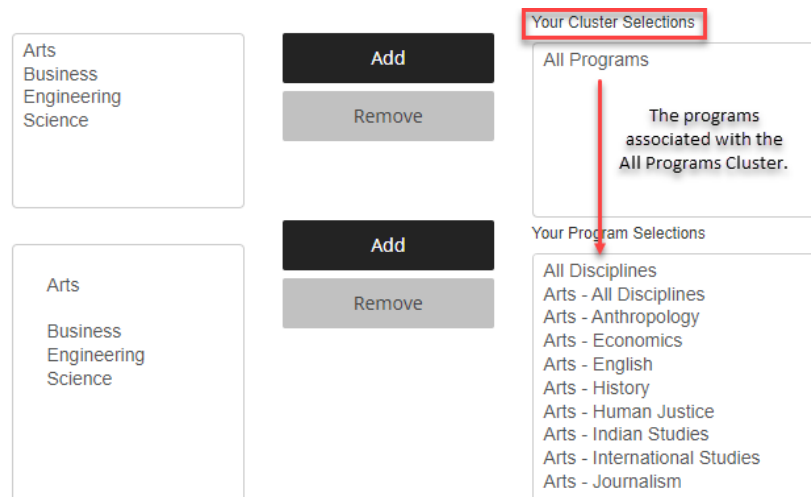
Arts
Business
Engineering
Science

Add

Remove

Your Cluster Selections

All Programs

The programs associated with the All Programs Cluster.

Arts

Business
Engineering
Science

Add

Remove

Your Program Selections

All Disciplines
Arts - All Disciplines
Arts - Anthropology
Arts - Economics
Arts - English
Arts - History
Arts - Human Justice
Arts - Indian Studies
Arts - International Studies
Arts - Journalism